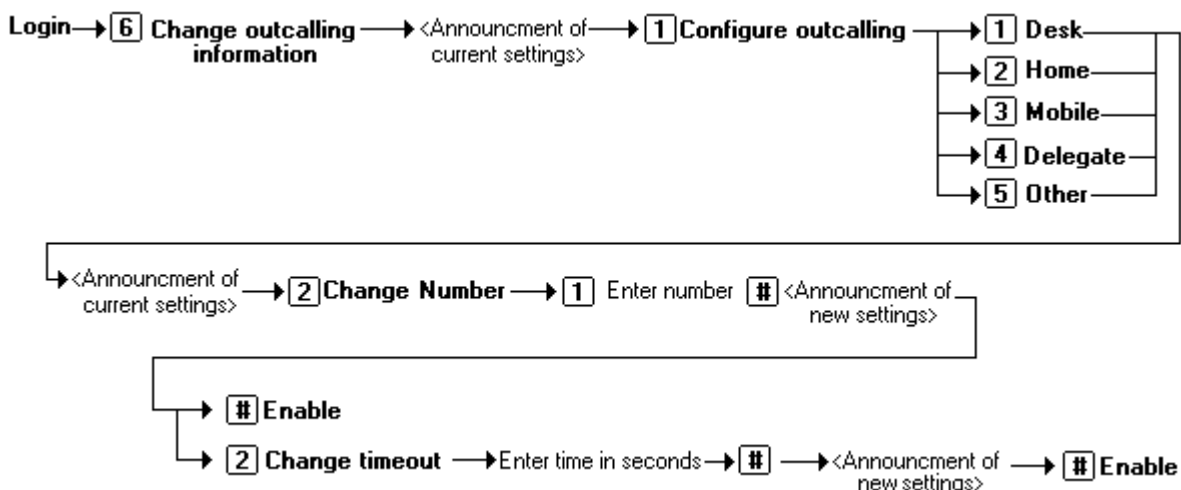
Login 6 Change outcalling information <Announcment of current settings> 1 Configure outcalling

1 Desk
2 Home
3 Mobile
4 Delegate
5 Other

<Announcment of current settings> 2 Change Number 1 Enter number # <Announcment of new settings>

# Enable
2 Change timeout Enter time in seconds # <Announcment of new settings> # Enable